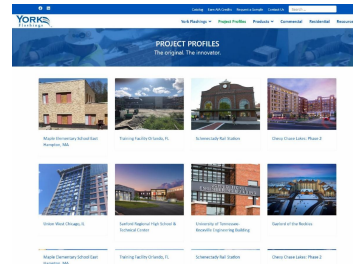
Catalog Earn AIA Credits Request a Sample Contact Us Search...

YORK Flashings

York Flashings ▾ Project Profiles Products ▾ Commercial Residential Resource

PROJECT PROFILES
The original. The innovator.

Maple Elementary School East Hampton, MA

Training Facility Orlando, FL

Schenectady Rail Station

Chevy Chase Lakes: Phase 2

Union West Chicago, IL

Sanford Regional High School & Technical Center

University of Tennessee Knoxville Engineering Building

Seafood of the Rockies

Maple Elementary School East Hampton, MA

Training Facility Orlando, FL

Schenectady Rail Station

Chevy Chase Lakes: Phase 2